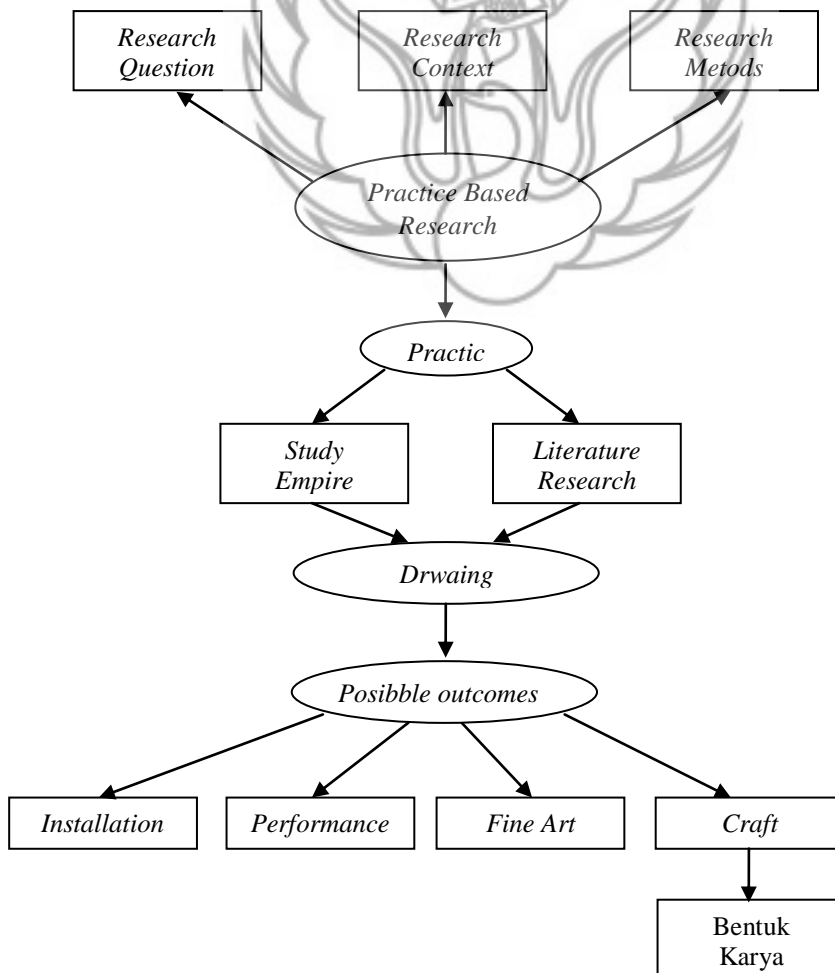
Research Question

Research Context

Research Metods

Practice Based Research

Practic

Study Empire

Literature Research

Drwaing

Posibble outcomes

Installation

Performance

Fine Art

Craft

Bentuk Karya